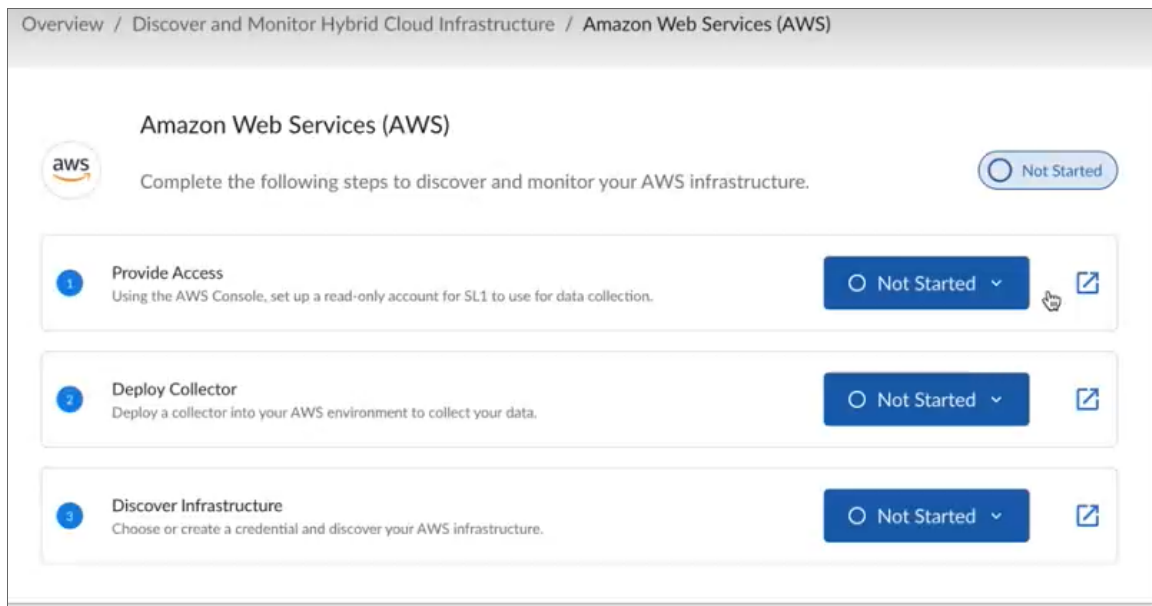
Overview / Discover and Monitor Hybrid Cloud Infrastructure / Amazon Web Services (AWS)

aws

Amazon Web Services (AWS)

Complete the following steps to discover and monitor your AWS infrastructure.

Not Started

1

Provide Access

Using the AWS Console, set up a read-only account for SL1 to use for data collection.

Not Started

2

Deploy Collector

Deploy a collector into your AWS environment to collect your data.

Not Started

3

Discover Infrastructure

Choose or create a credential and discover your AWS infrastructure.

Not Started